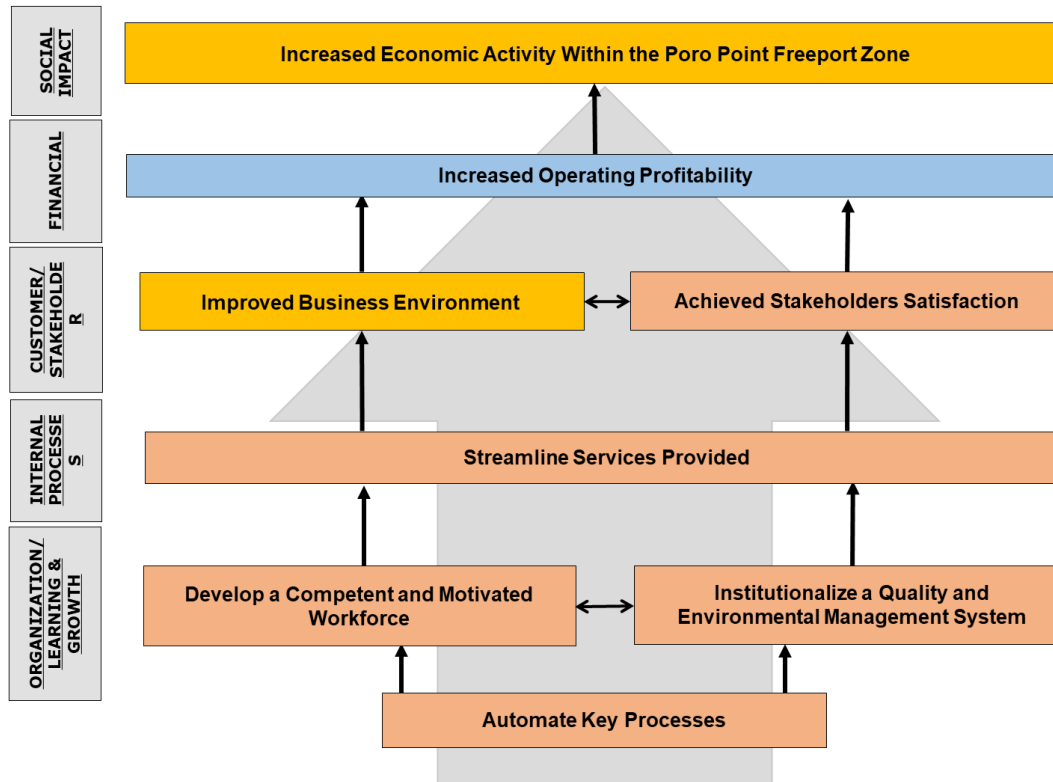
SOCIAL IMPACT

Increased Economic Activity Within the Poro Point Freeport Zone

FINANCIAL

Increased Operating Profitability

CUSTOMER/ STAKEHOLDE R

Improved Business Environment

Achieved Stakeholders Satisfaction

INTERNAL PROCESSE S

Streamline Services Provided

ORGANIZATION/ LEARNING & GROWTH

Develop a Competent and Motivated Workforce

Institutionalize a Quality and Environmental Management System

Automate Key Processes